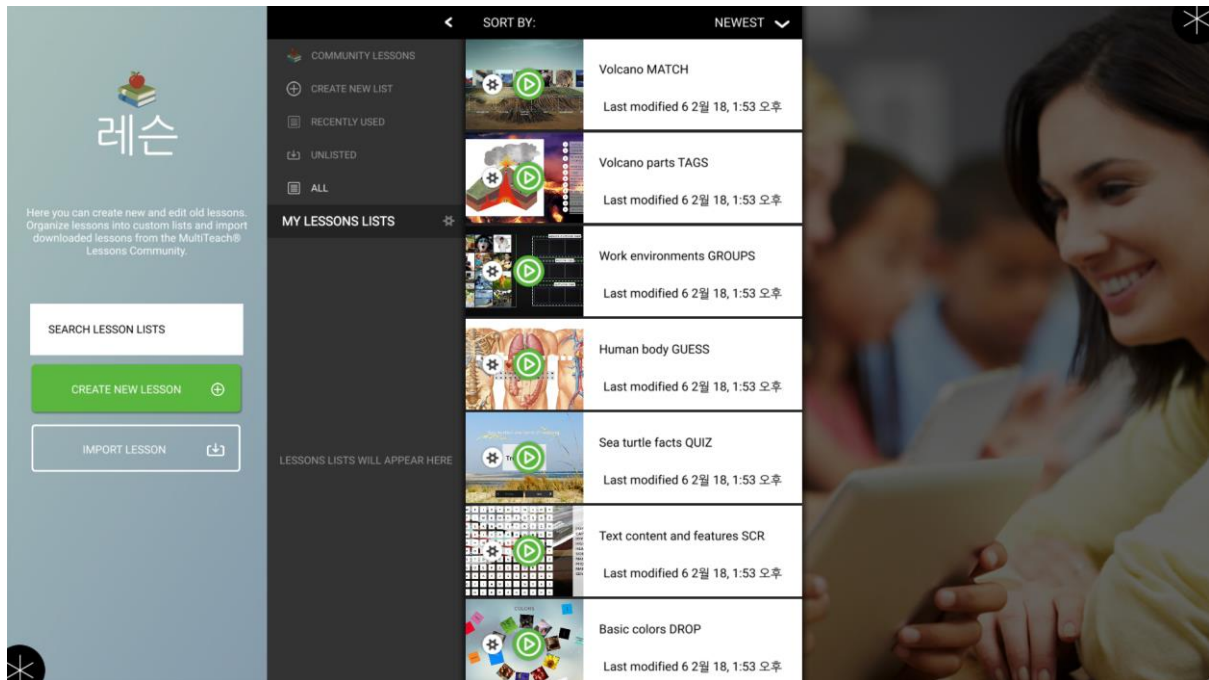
레슨

Here you can create new and edit old lessons. Organize lessons into custom lists and import downloaded lessons from the MultiTeach® Lessons Community.

SEARCH LESSON LISTS

CREATE NEW LESSON

IMPORT LESSON

COMMUNITY LESSONS

CREATE NEW LIST

RECENTLY USED

UNLISTED

ALL

MY LESSONS LISTS

LESSONS LISTS WILL APPEAR HERE

SORT BY: NEWEST

Volcano MATCH
Last modified 6 2월 18, 1:53 오후

Volcano parts TAGS
Last modified 6 2월 18, 1:53 오후

Work environments GROUPS
Last modified 6 2월 18, 1:53 오후

Human body GUESS
Last modified 6 2월 18, 1:53 오후

Sea turtle facts QUIZ
Last modified 6 2월 18, 1:53 오후

Text content and features SCR
Last modified 6 2월 18, 1:53 오후

Basic colors DROP
Last modified 6 2월 18, 1:53 오후